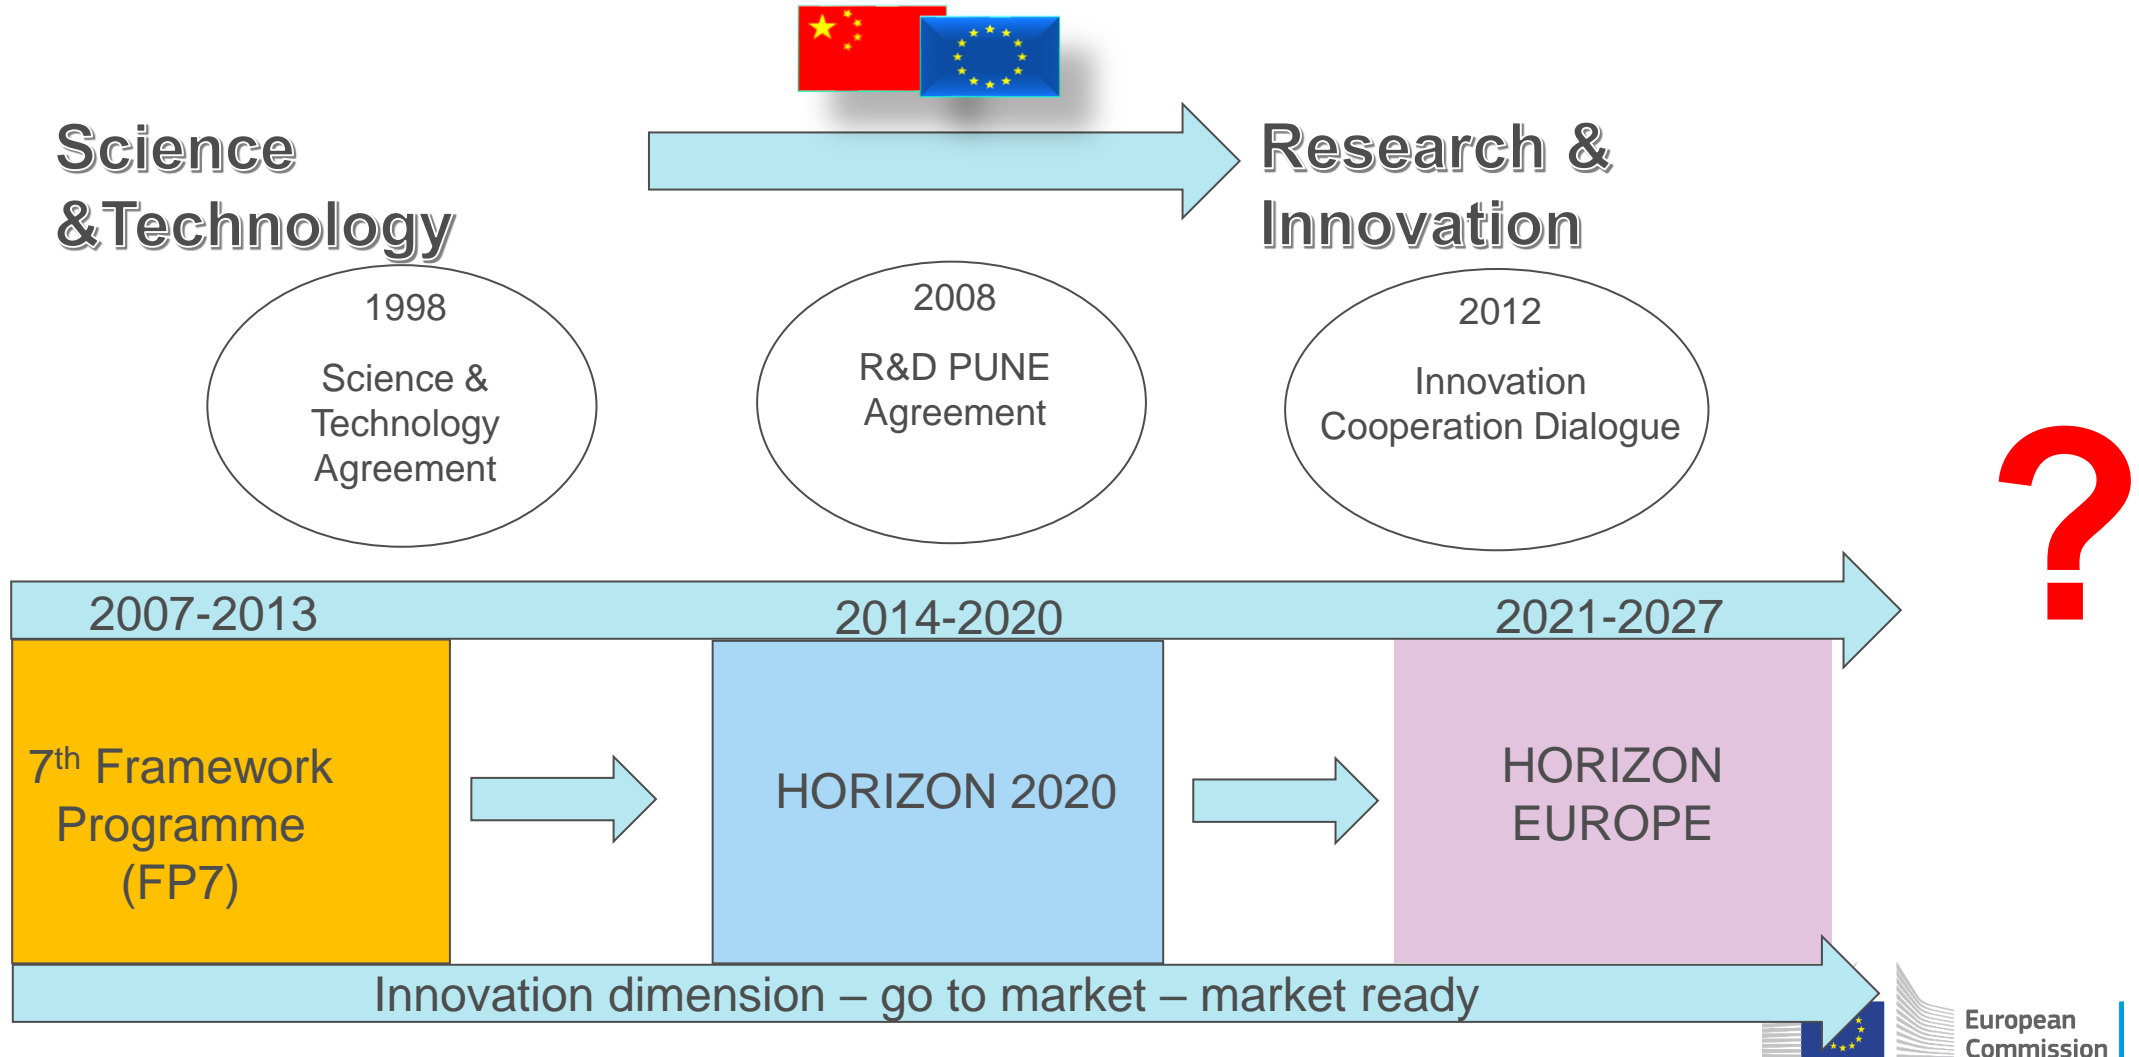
Science &Technology

Research & Innovation

1998

Science & Technology Agreement

2008

R&D PUNE Agreement

2012

Innovation Cooperation Dialogue

?

2007-2013

2014-2020

2021-2027

$7^{th}$ Framework Programme (FP7)

HORIZON 2020

HORIZON EUROPE

Innovation dimension – go to market – market ready

European Commission